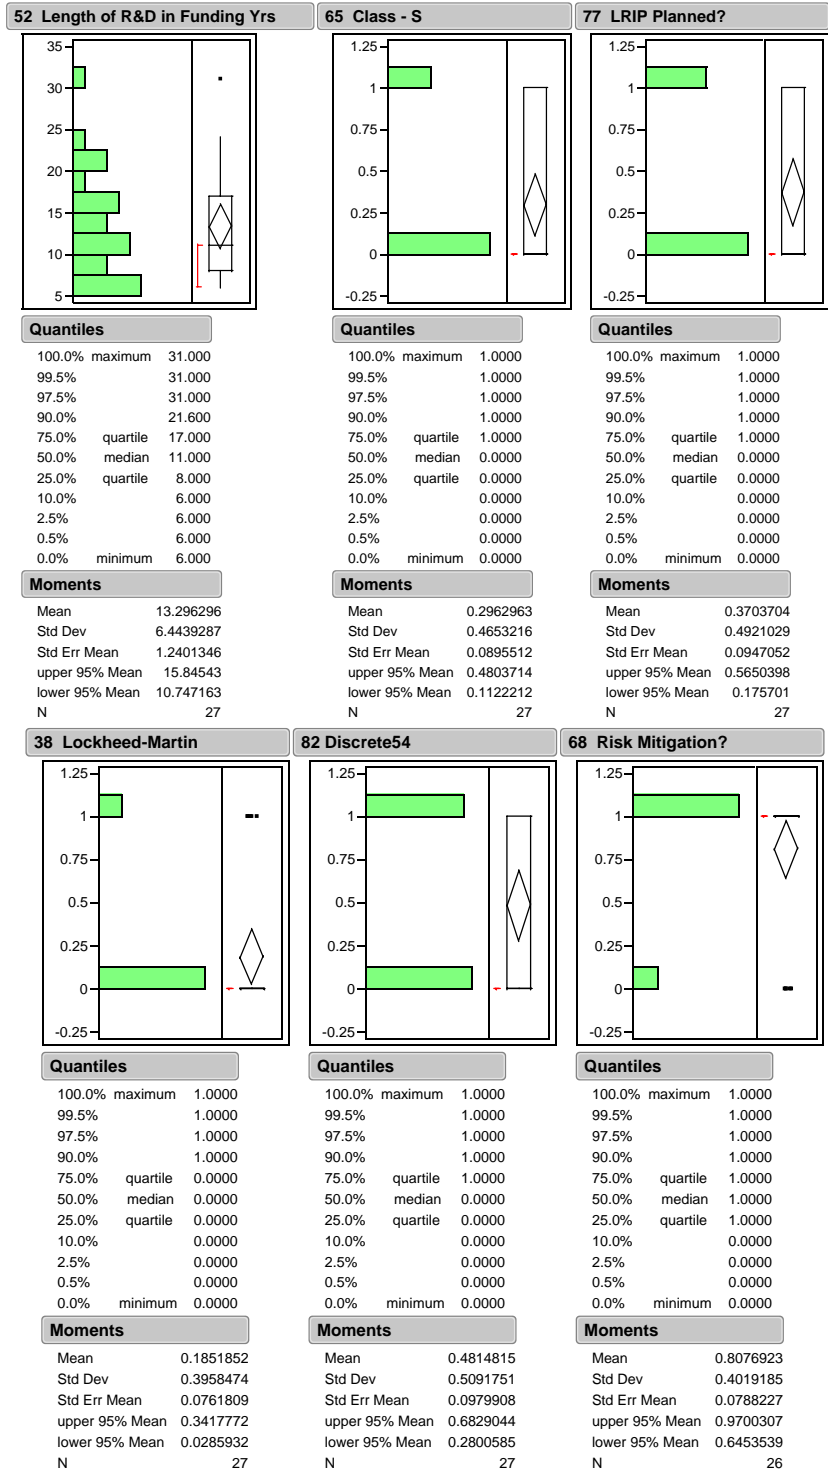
52 Length of R&D in Funding Yrs

35
30
25
20
15
10
5

Quantiles

| | | |
|---|---|---|
| 100.0% | maximum | 31.000 |
| 99.5% | | 31.000 |
| 97.5% | | 31.000 |
| 90.0% | | 21.600 |
| 75.0% | quartile | 17.000 |
| 50.0% | median | 11.000 |
| 25.0% | quartile | 8.000 |
| 10.0% | | 6.000 |
| 2.5% | | 6.000 |
| 0.5% | | 6.000 |
| 0.0% | minimum | 6.000 |

Moments

| | |
|---|---|
| Mean | 13.296296 |
| Std Dev | 6.4439287 |
| Std Err Mean | 1.2401346 |
| upper 95% Mean | 15.84543 |
| lower 95% Mean | 10.747163 |
| N | 27 |

65 Class - S

1.25
1
0.75
0.5
0.25
0
-0.25

Quantiles

| | | |
|---|---|---|
| 100.0% | maximum | 1.0000 |
| 99.5% | | 1.0000 |
| 97.5% | | 1.0000 |
| 90.0% | | 1.0000 |
| 75.0% | quartile | 1.0000 |
| 50.0% | median | 0.0000 |
| 25.0% | quartile | 0.0000 |
| 10.0% | | 0.0000 |
| 2.5% | | 0.0000 |
| 0.5% | | 0.0000 |
| 0.0% | minimum | 0.0000 |

Moments

| | |
|---|---|
| Mean | 0.2962963 |
| Std Dev | 0.4653216 |
| Std Err Mean | 0.0895512 |
| upper 95% Mean | 0.4803714 |
| lower 95% Mean | 0.1122212 |
| N | 27 |

77 LRIP Planned?

1.25
1
0.75
0.5
0.25
0
-0.25

Quantiles

| | | |
|---|---|---|
| 100.0% | maximum | 1.0000 |
| 99.5% | | 1.0000 |
| 97.5% | | 1.0000 |
| 90.0% | | 1.0000 |
| 75.0% | quartile | 1.0000 |
| 50.0% | median | 0.0000 |
| 25.0% | quartile | 0.0000 |
| 10.0% | | 0.0000 |
| 2.5% | | 0.0000 |
| 0.5% | | 0.0000 |
| 0.0% | minimum | 0.0000 |

Moments

| | |
|---|---|
| Mean | 0.3703704 |
| Std Dev | 0.4921029 |
| Std Err Mean | 0.0947052 |
| upper 95% Mean | 0.5650398 |
| lower 95% Mean | 0.175701 |
| N | 27 |

38 Lockheed-Martin

1.25
1
0.75
0.5
0.25
0
-0.25

Quantiles

| | | |
|---|---|---|
| 100.0% | maximum | 1.0000 |
| 99.5% | | 1.0000 |
| 97.5% | | 1.0000 |
| 90.0% | | 1.0000 |
| 75.0% | quartile | 0.0000 |
| 50.0% | median | 0.0000 |
| 25.0% | quartile | 0.0000 |
| 10.0% | | 0.0000 |
| 2.5% | | 0.0000 |
| 0.5% | | 0.0000 |
| 0.0% | minimum | 0.0000 |

Moments

| | |
|---|---|
| Mean | 0.1851852 |
| Std Dev | 0.3958474 |
| Std Err Mean | 0.0761809 |
| upper 95% Mean | 0.3417772 |
| lower 95% Mean | 0.0285932 |
| N | 27 |

82 Discrete54

1.25
1
0.75
0.5
0.25
0
-0.25

Quantiles

| | | |
|---|---|---|
| 100.0% | maximum | 1.0000 |
| 99.5% | | 1.0000 |
| 97.5% | | 1.0000 |
| 90.0% | | 1.0000 |
| 75.0% | quartile | 1.0000 |
| 50.0% | median | 0.0000 |
| 25.0% | quartile | 0.0000 |
| 10.0% | | 0.0000 |
| 2.5% | | 0.0000 |
| 0.5% | | 0.0000 |
| 0.0% | minimum | 0.0000 |

Moments

| | |
|---|---|
| Mean | 0.4814815 |
| Std Dev | 0.5091751 |
| Std Err Mean | 0.0979908 |
| upper 95% Mean | 0.6829044 |
| lower 95% Mean | 0.2800585 |
| N | 27 |

68 Risk Mitigation?

1.25
1
0.75
0.5
0.25
0
-0.25

Quantiles

| | | |
|---|---|---|
| 100.0% | maximum | 1.0000 |
| 99.5% | | 1.0000 |
| 97.5% | | 1.0000 |
| 90.0% | | 1.0000 |
| 75.0% | quartile | 1.0000 |
| 50.0% | median | 1.0000 |
| 25.0% | quartile | 1.0000 |
| 10.0% | | 0.0000 |
| 2.5% | | 0.0000 |
| 0.5% | | 0.0000 |
| 0.0% | minimum | 0.0000 |

Moments

| | |
|---|---|
| Mean | 0.8076923 |
| Std Dev | 0.4019185 |
| Std Err Mean | 0.0788227 |
| upper 95% Mean | 0.9700307 |
| lower 95% Mean | 0.6453539 |
| N | 26 |